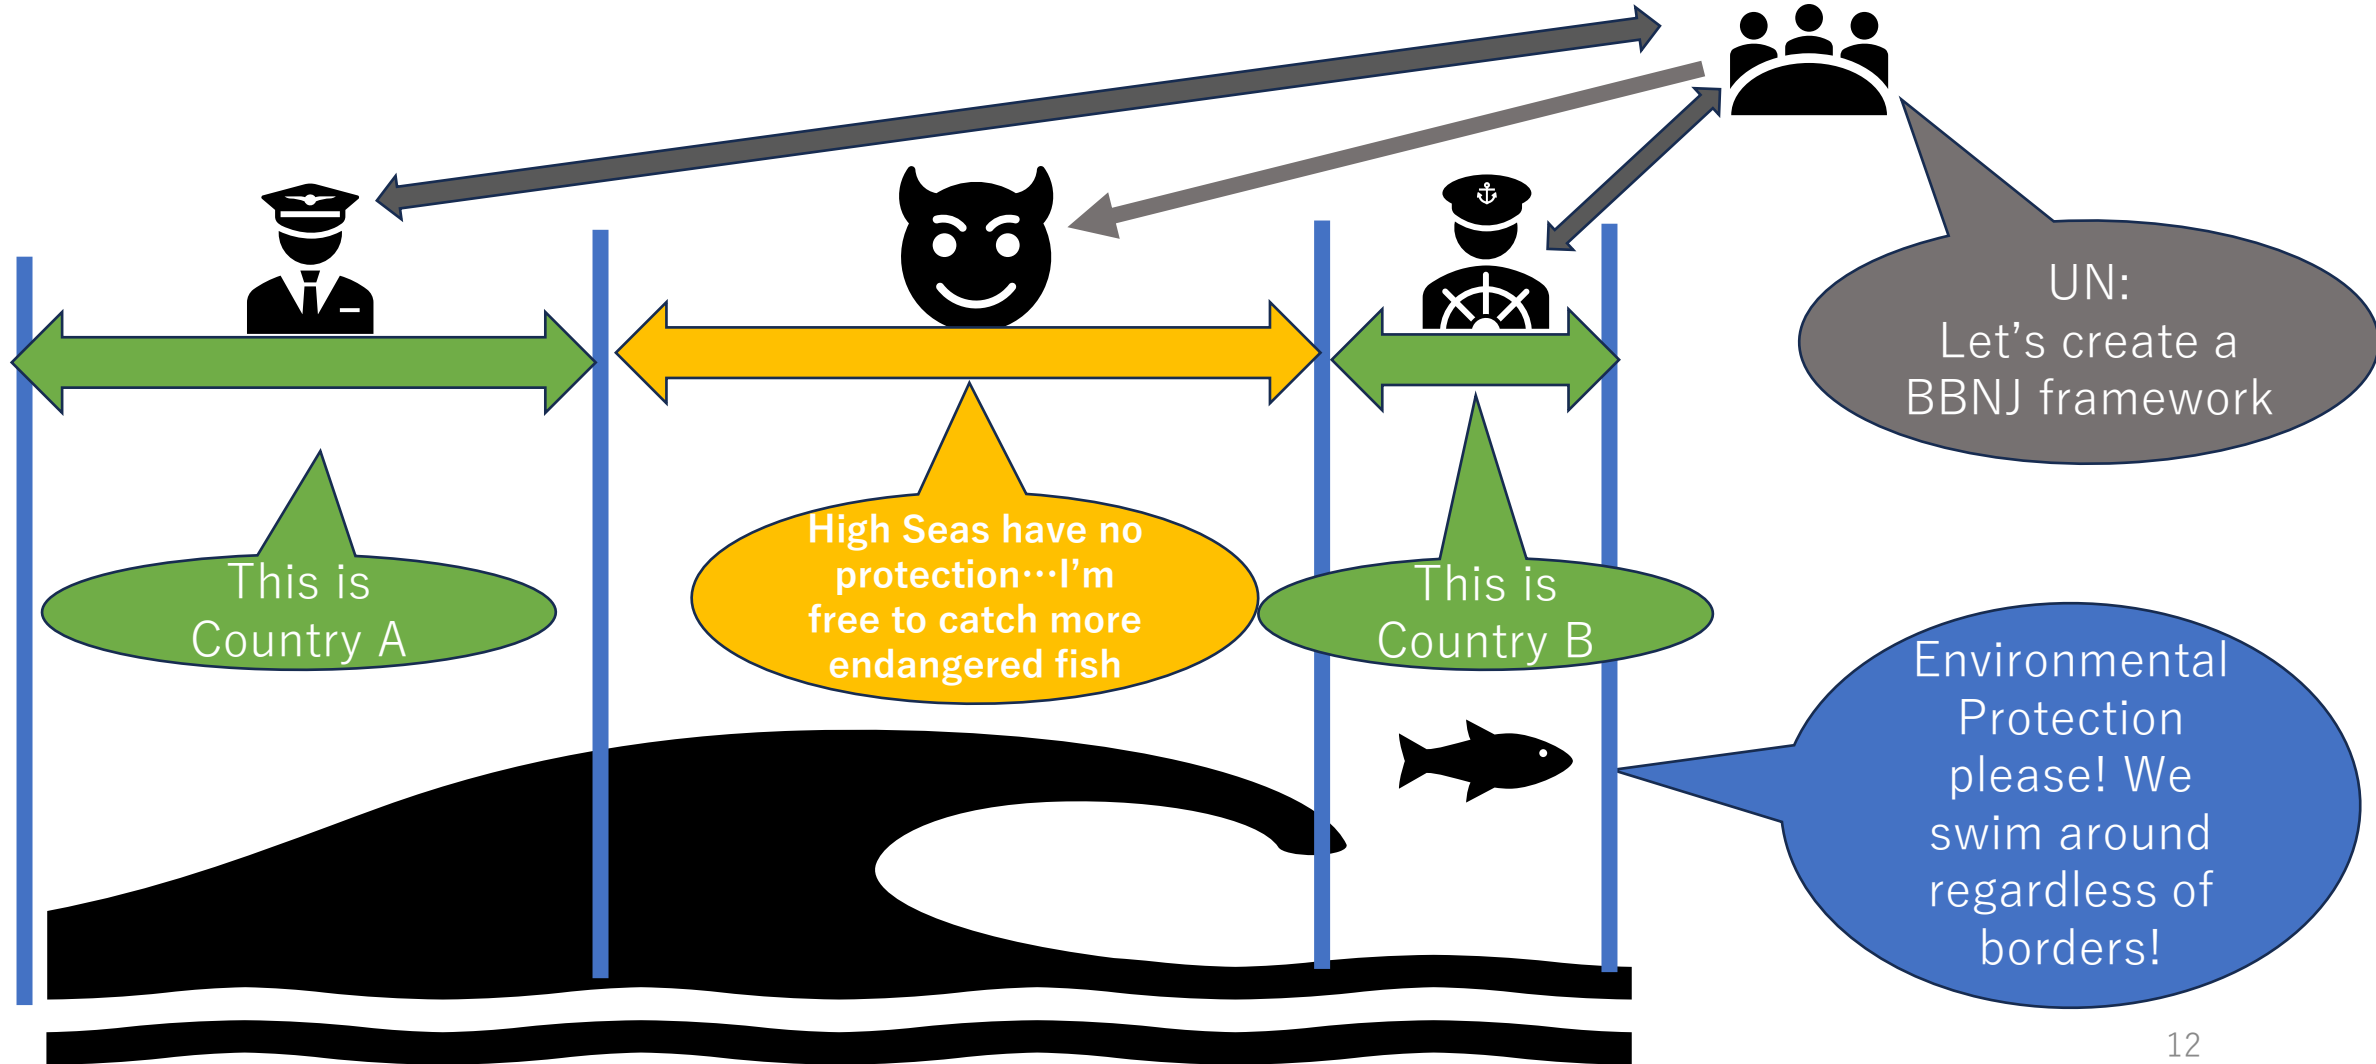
UN:
Let’s create a BBNJ framework

This is Country A

High Seas have no protection…I’m free to catch more endangered fish

This is Country B

Environmental Protection please! We swim around regardless of borders!

12